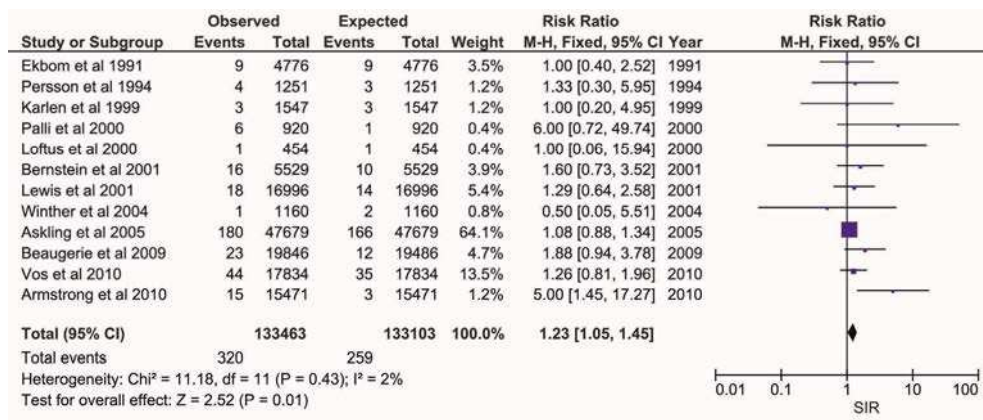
| Study or Subgroup | Observed Events | Observed Total | Expected Events | Expected Total | Weight | Risk Ratio M-H, Fixed, 95% CI | Year | Risk Ratio M-H, Fixed, 95% CI |
|---|---|---|---|---|---|---|---|---|
| Ekbom et al 1991 | 9 | 4776 | 9 | 4776 | 3.5% | 1.00 [0.40, 2.52] | 1991 | |
| Persson et al 1994 | 4 | 1251 | 3 | 1251 | 1.2% | 1.33 [0.30, 5.95] | 1994 | |
| Karlen et al 1999 | 3 | 1547 | 3 | 1547 | 1.2% | 1.00 [0.20, 4.95] | 1999 | |
| Palli et al 2000 | 6 | 920 | 1 | 920 | 0.4% | 6.00 [0.72, 49.74] | 2000 | |
| Loftus et al 2000 | 1 | 454 | 1 | 454 | 0.4% | 1.00 [0.06, 15.94] | 2000 | |
| Bernstein et al 2001 | 16 | 5529 | 10 | 5529 | 3.9% | 1.60 [0.73, 3.52] | 2001 | |
| Lewis et al 2001 | 18 | 16996 | 14 | 16996 | 5.4% | 1.29 [0.64, 2.58] | 2001 | |
| Winther et al 2004 | 1 | 1160 | 2 | 1160 | 0.8% | 0.50 [0.05, 5.51] | 2004 | |
| Askling et al 2005 | 180 | 47679 | 166 | 47679 | 64.1% | 1.08 [0.88, 1.34] | 2005 | |
| Beaugerie et al 2009 | 23 | 19846 | 12 | 19486 | 4.7% | 1.88 [0.94, 3.78] | 2009 | |
| Vos et al 2010 | 44 | 17834 | 35 | 17834 | 13.5% | 1.26 [0.81, 1.96] | 2010 | |
| Armstrong et al 2010 | 15 | 15471 | 3 | 15471 | 1.2% | 5.00 [1.45, 17.27] | 2010 | |
| **Total (95% CI)** | | **133463** | | **133103** | **100.0%** | **1.23 [1.05, 1.45]** | | |
| Total events | 320 | | 259 | | | | | |

Heterogeneity: Chi² = 11.18, df = 11 (P = 0.43); I² = 2%
Test for overall effect: Z = 2.52 (P = 0.01)

0.01 0.1 1 10 100
SIR